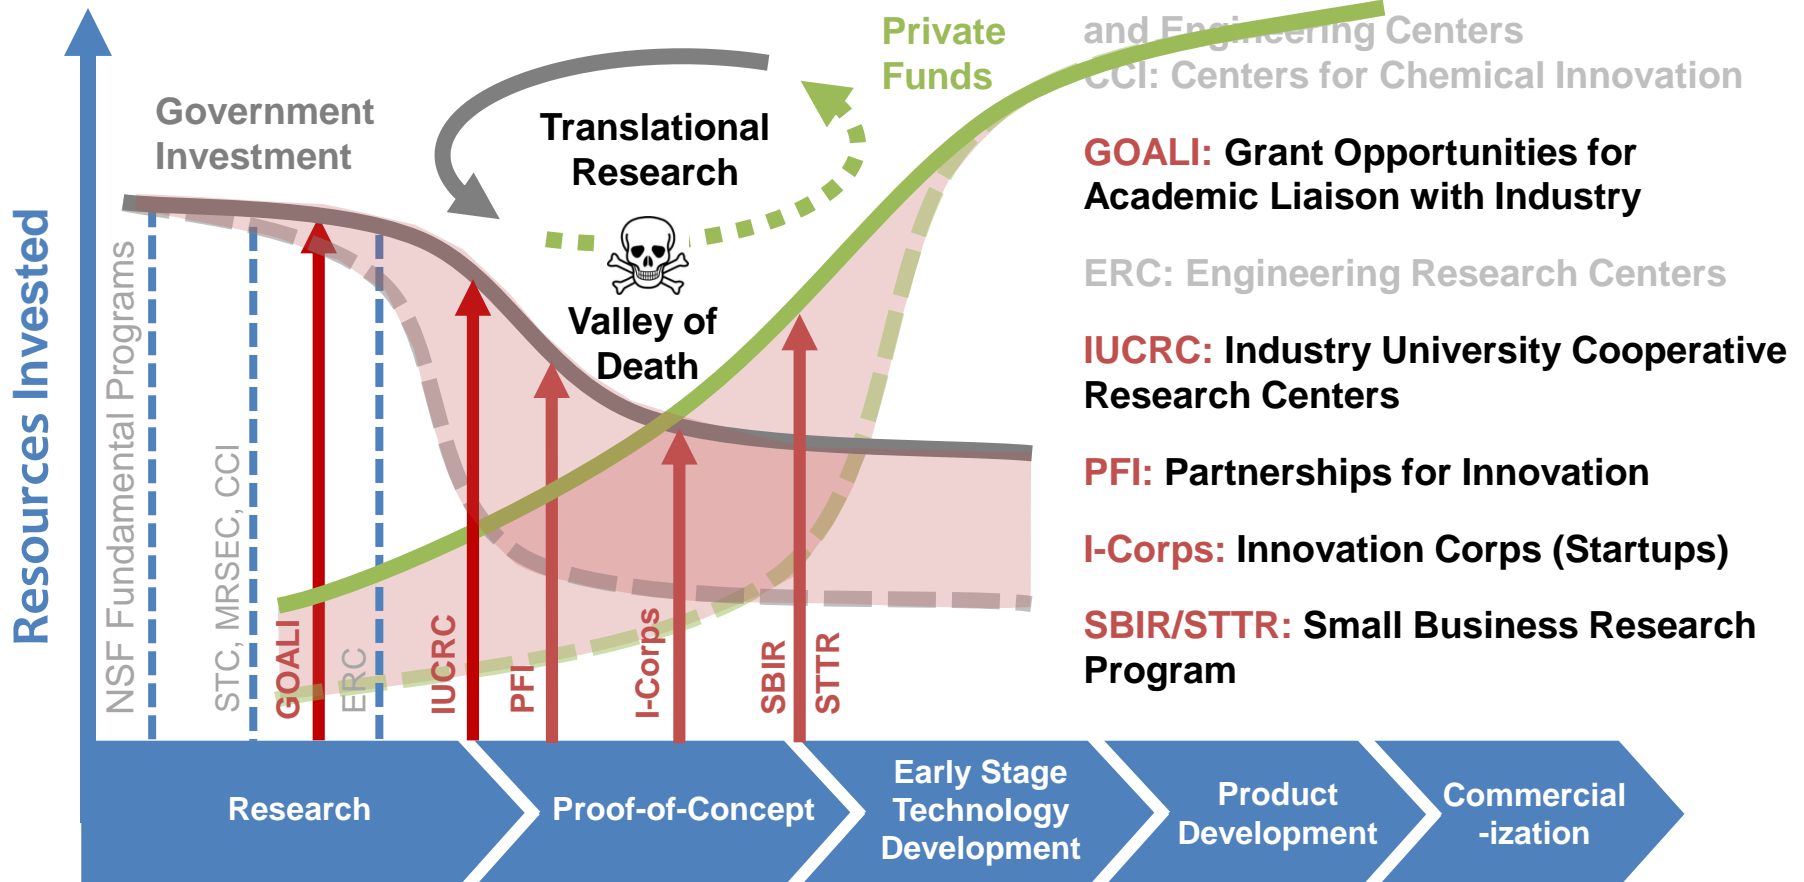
Resources Invested

Government Investment

Translational Research

Private Funds

Valley of Death

NSF Fundamental Programs

STC, MRSEC, CCI

GOALI

ERC

IUCRC

PFI

I-Corps

SBIR

STTR

and Engineering Centers
CCI: Centers for Chemical Innovation

GOALI: Grant Opportunities for Academic Liaison with Industry

ERC: Engineering Research Centers

IUCRC: Industry University Cooperative Research Centers

PFI: Partnerships for Innovation

I-Corps: Innovation Corps (Startups)

SBIR/STTR: Small Business Research Program

Research

Proof-of-Concept

Early Stage Technology Development

Product Development

Commercial -ization